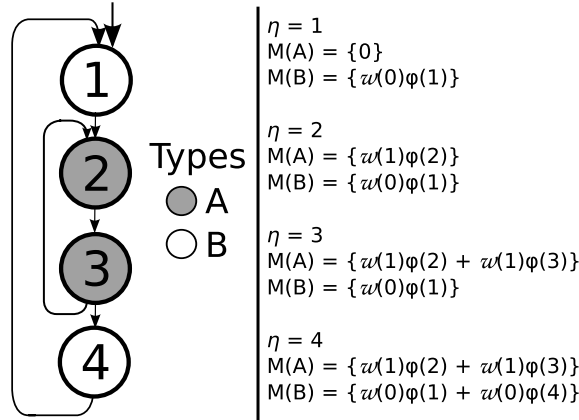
1

2

3

4

Types
A
B

$\eta$ = 1
M(A) = {0}
M(B) = {$w(0)\varphi(1)$}

$\eta$ = 2
M(A) = {$w(1)\varphi(2)$}
M(B) = {$w(0)\varphi(1)$}

$\eta$ = 3
M(A) = {$w(1)\varphi(2) + w(1)\varphi(3)$}
M(B) = {$w(0)\varphi(1)$}

$\eta$ = 4
M(A) = {$w(1)\varphi(2) + w(1)\varphi(3)$}
M(B) = {$w(0)\varphi(1) + w(0)\varphi(4)$}